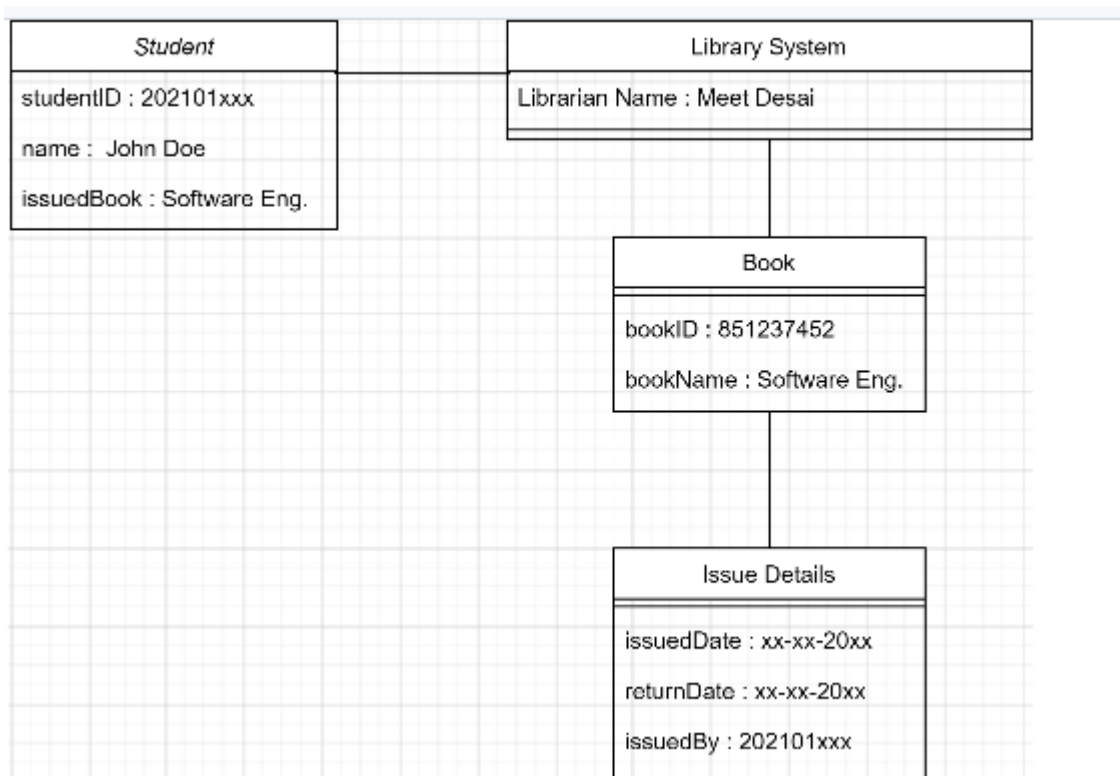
Student

studentID : 202101xxx

name : John Doe

issuedBook : Software Eng.

Library System

Librarian Name : Meet Desai

Book

bookID : 851237452

bookName : Software Eng.

Issue Details

issuedDate : xx-xx-20xx

returnDate : xx-xx-20xx

issuedBy : 202101xxx